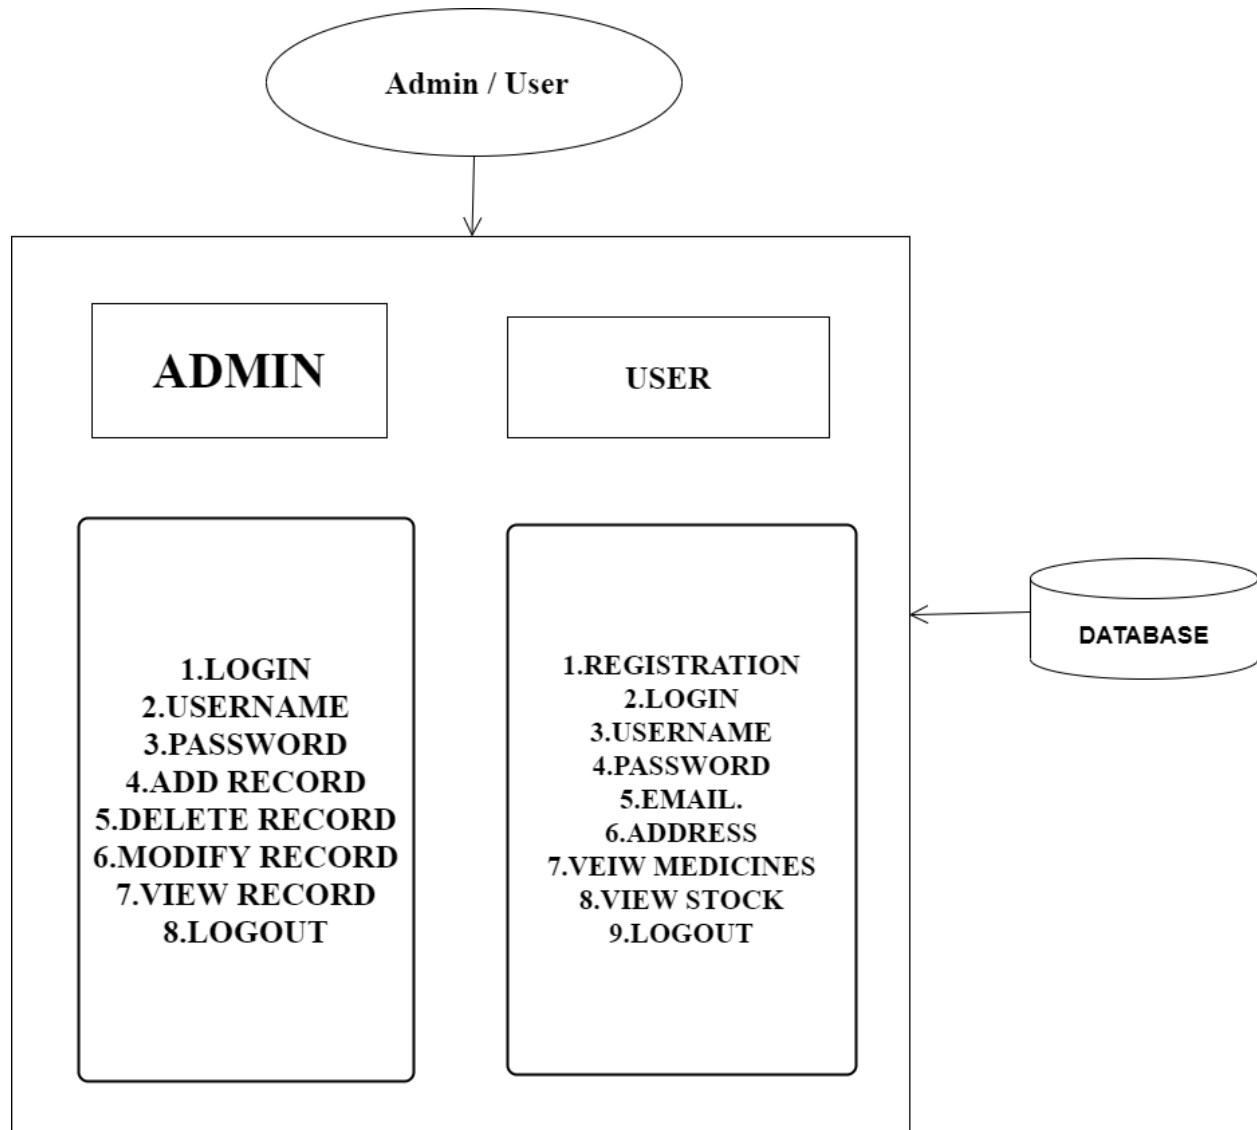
Admin / User

ADMIN

USER

1.LOGIN
2.USERNAME
3.PASSWORD
4.ADD RECORD
5.DELETE RECORD
6.MODIFY RECORD
7.VIEW RECORD
8.LOGOUT

1.REGISTRATION
2.LOGIN
3.USERNAME
4.PASSWORD
5.EMAIL.
6.ADDRESS
7.VEIW MEDICINES
8.VIEW STOCK
9.LOGOUT

DATABASE